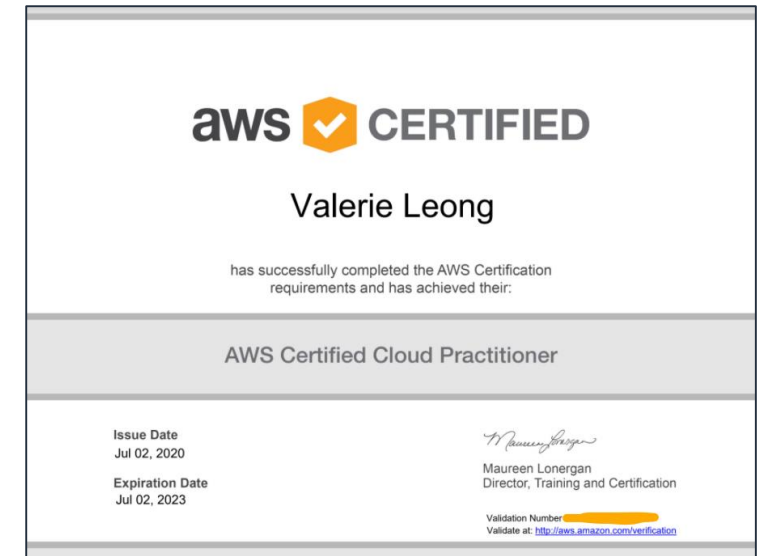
aws CERTIFIED

Valerie Leong

has successfully completed the AWS Certification requirements and has achieved their:

AWS Certified Cloud Practitioner

Issue Date
Jul 02, 2020

Expiration Date
Jul 02, 2023

Maureen Lonergan

Maureen Lonergan
Director, Training and Certification

Validation Number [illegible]
Validate at: http://aws.amazon.com/verification